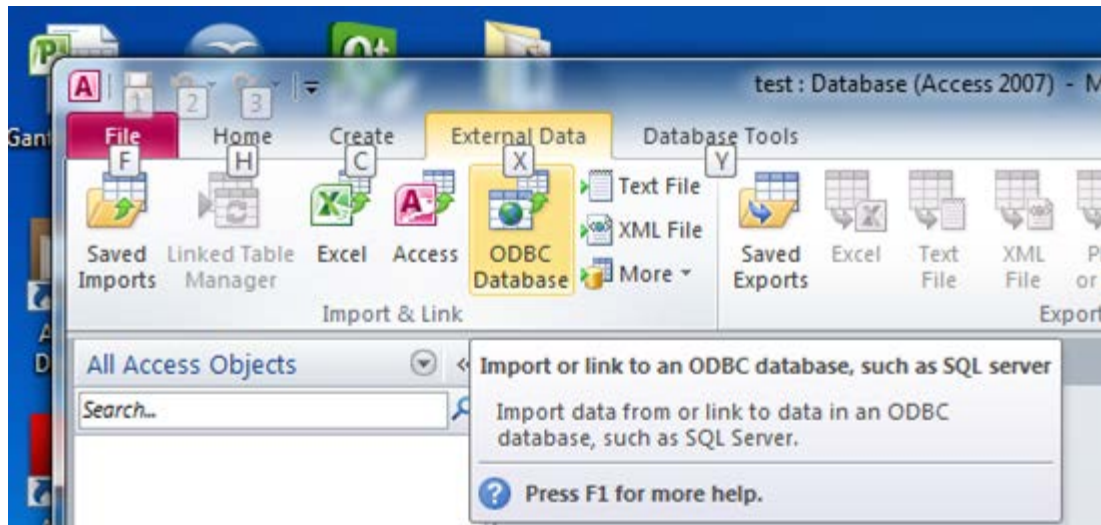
Gant

1 2 3

test : Database (Access 2007) - M

File F
Home H
Create C
External Data X
Database Tools Y

Saved Imports
Linked Table Manager
Excel
Access
ODBC Database
Text File
XML File
More ▾

Import & Link

Saved Exports
Excel
Text File
XML File
P or

Export

All Access Objects

Search...

Import or link to an ODBC database, such as SQL server

Import data from or link to data in an ODBC database, such as SQL Server.

Press F1 for more help.